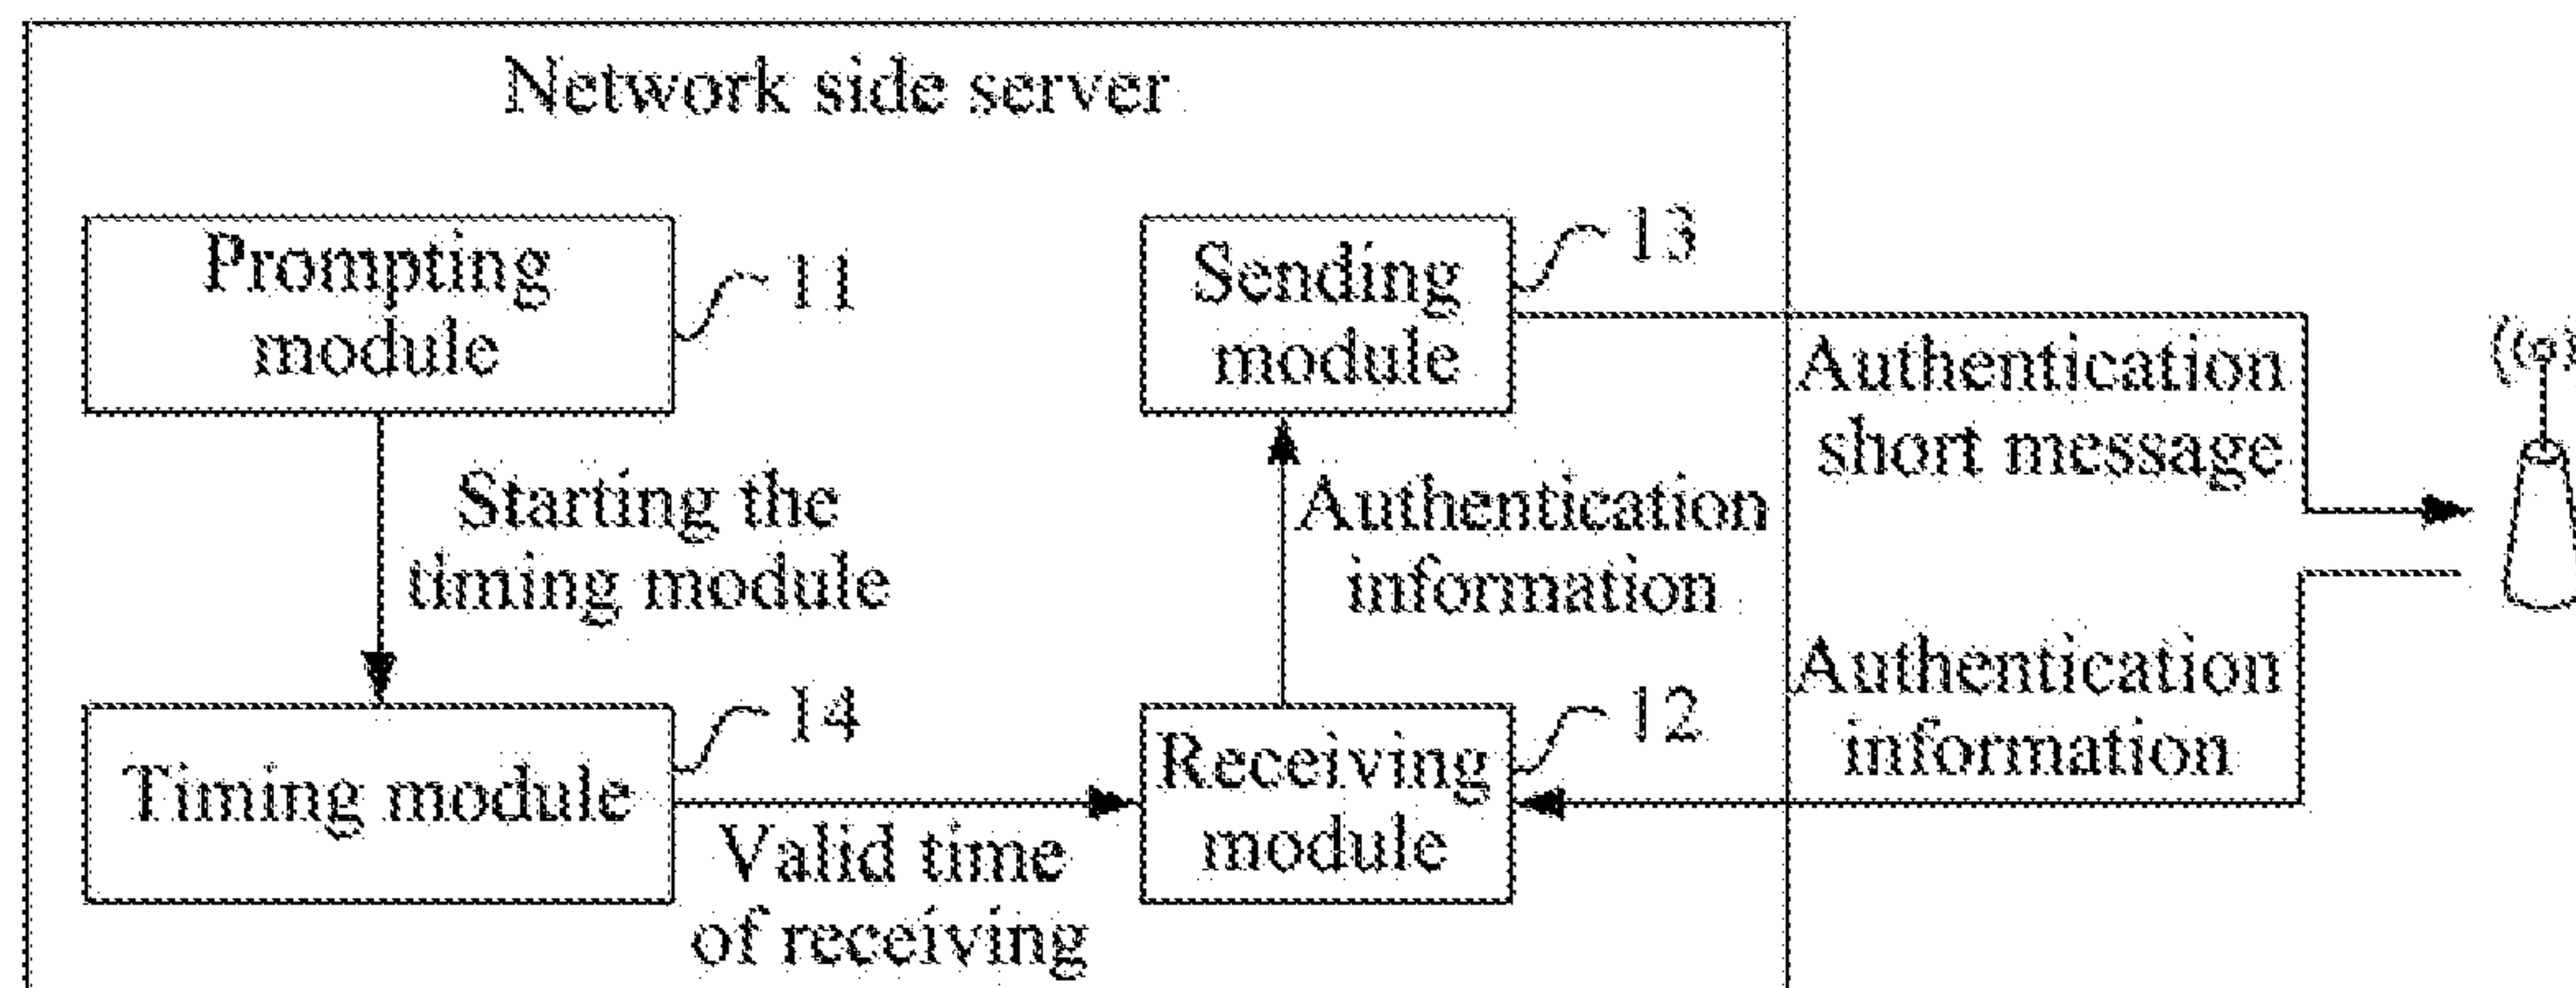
Network side server

Prompting module

11

Sending module

13

Authentication short message

Starting the timing module

Authentication information

Authentication information

Timing module

14

Receiving module

12

Valid time of receiving